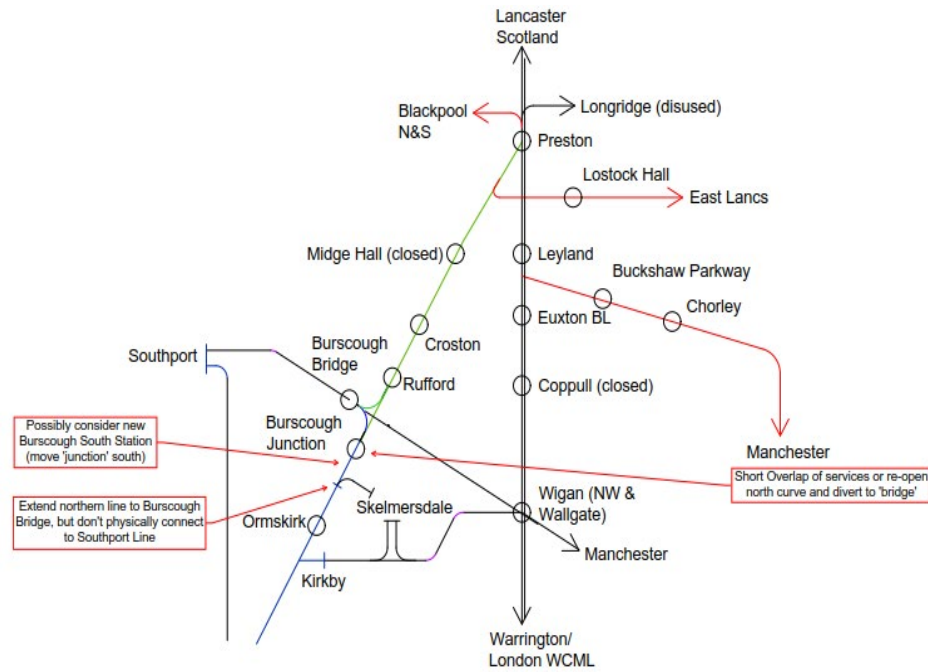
Lancaster
Scotland

Blackpool
N&S

Longridge (disused)

Preston

Lostock Hall

East Lancs

Midge Hall (closed)

Leyland

Buckshaw Parkway

Chorley

Euxton BL

Croston

Southport

Burscough
Bridge

Rufford

Coppull (closed)

Burscough
Junction

Possibly consider new Burscough South Station (move 'junction' south)

Manchester

Short Overlap of services or re-open north curve and divert to 'bridge'

Extend northern line to Burscough Bridge, but don't physically connect to Southport Line

Skelmersdale

Wigan (NW & Wallgate)

Ormskirk

Manchester

Kirkby

Warrington/
London WCML